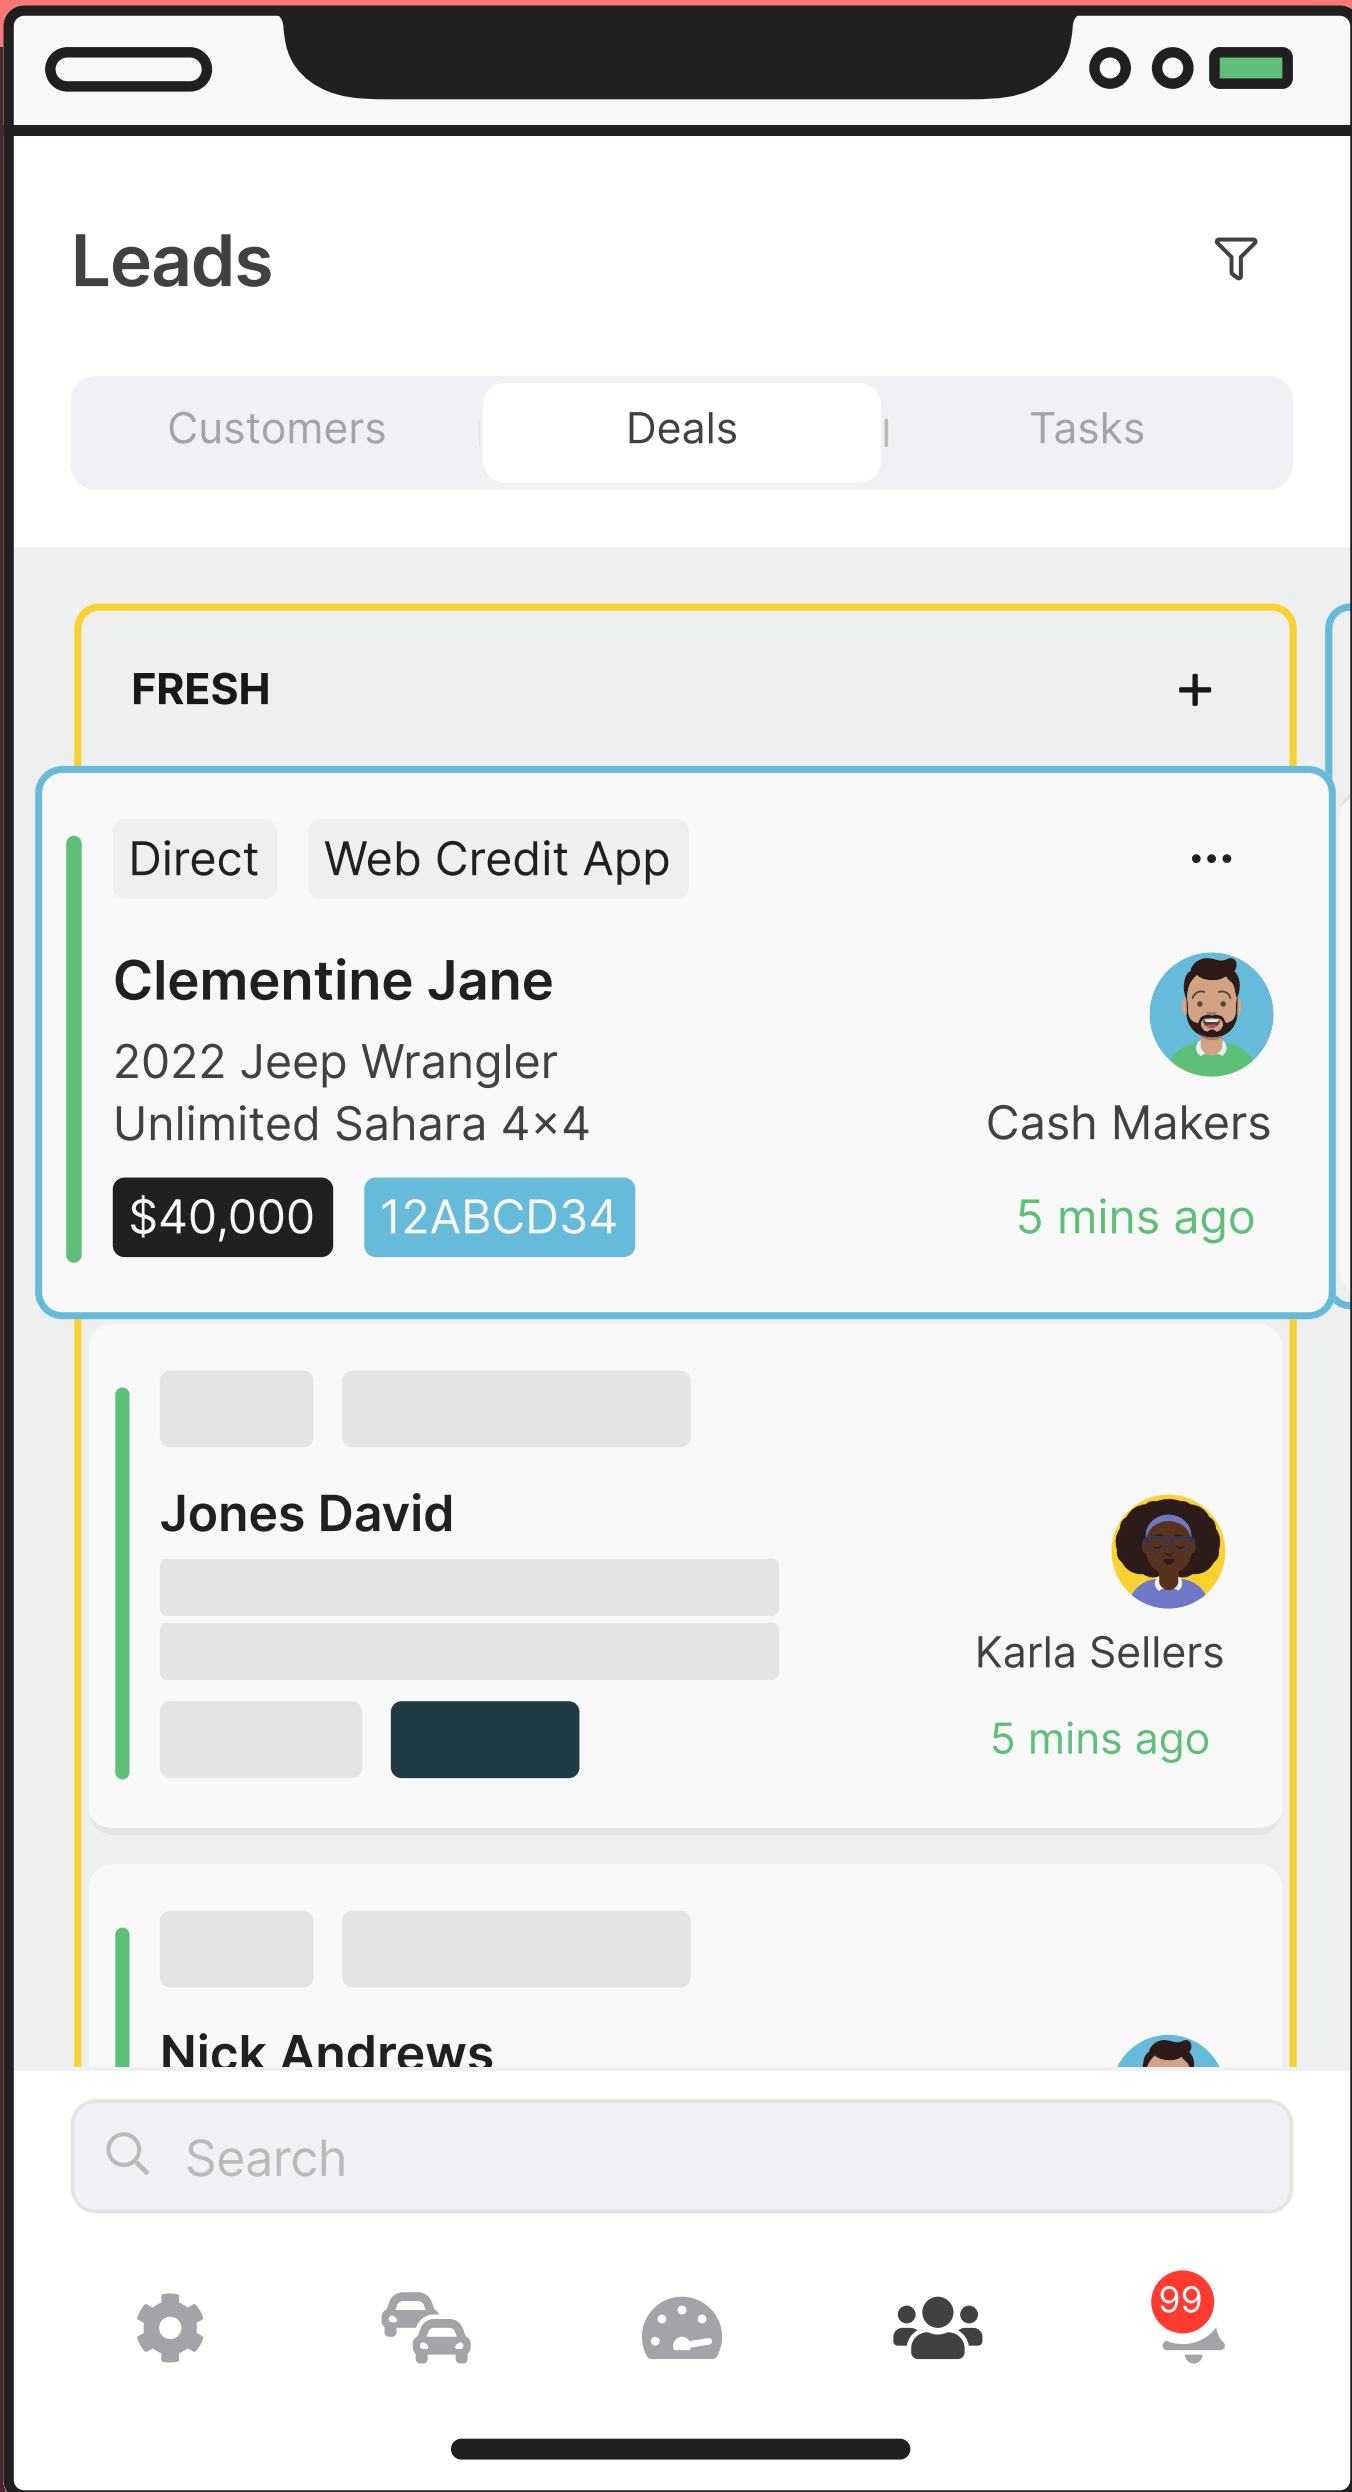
Leads

Customers | Deals | Tasks

FRESH +

Direct Web Credit App ...

Clementine Jane

2022 Jeep Wrangler Unlimited Sahara 4×4

$40,000 12ABCD34

Cash Makers

5 mins ago

Jones David

Karla Sellers

5 mins ago

Nick Andrews

Search

99